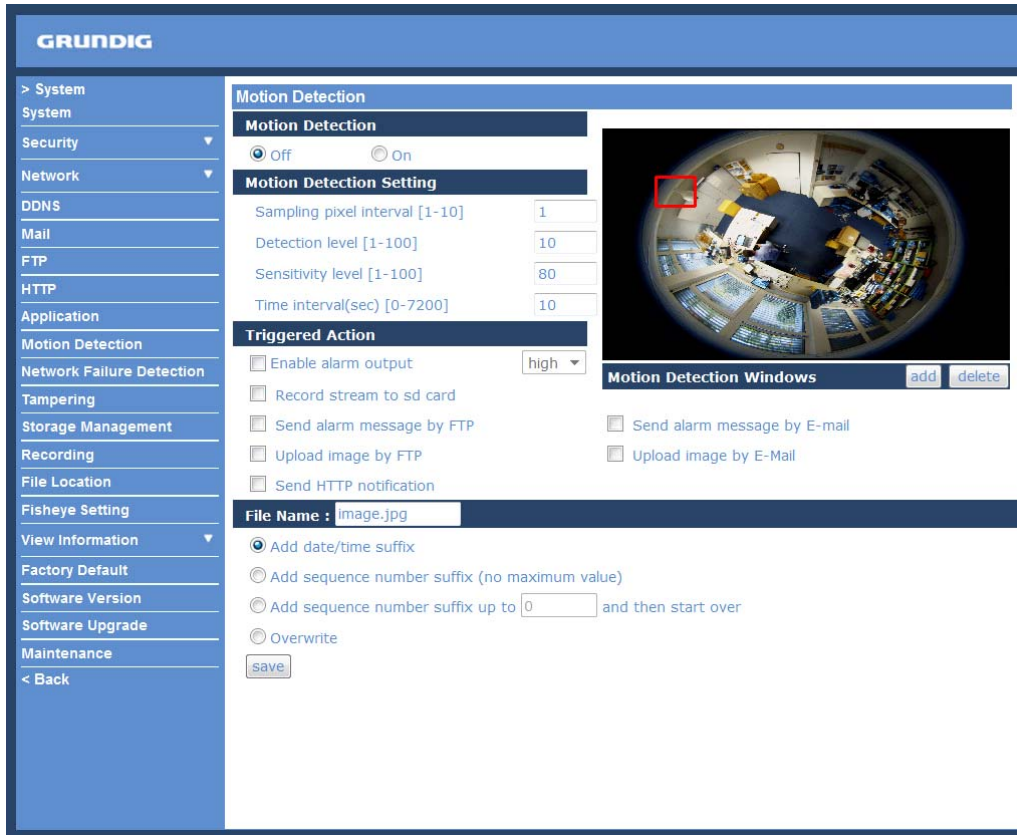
GRUNDIG

> System
System
Security
Network
DDNS
Mail
FTP
HTTP
Application
Motion Detection
Network Failure Detection
Tampering
Storage Management
Recording
File Location
Fisheye Setting
View Information
Factory Default
Software Version
Software Upgrade
Maintenance
< Back

Motion Detection

Motion Detection

Off On

Motion Detection Setting

| Sampling pixel interval [1-10] | 1 |
|---|---|
| Detection level [1-100] | 10 |
| Sensitivity level [1-100] | 80 |
| Time interval(sec) [0-7200] | 10 |

Motion Detection Windows add delete

Triggered Action

Enable alarm output high

Record stream to sd card

Send alarm message by FTP

Send alarm message by E-mail

Upload image by FTP

Upload image by E-Mail

Send HTTP notification

File Name : image.jpg

Add date/time suffix

Add sequence number suffix (no maximum value)

Add sequence number suffix up to 0 and then start over

Overwrite

save